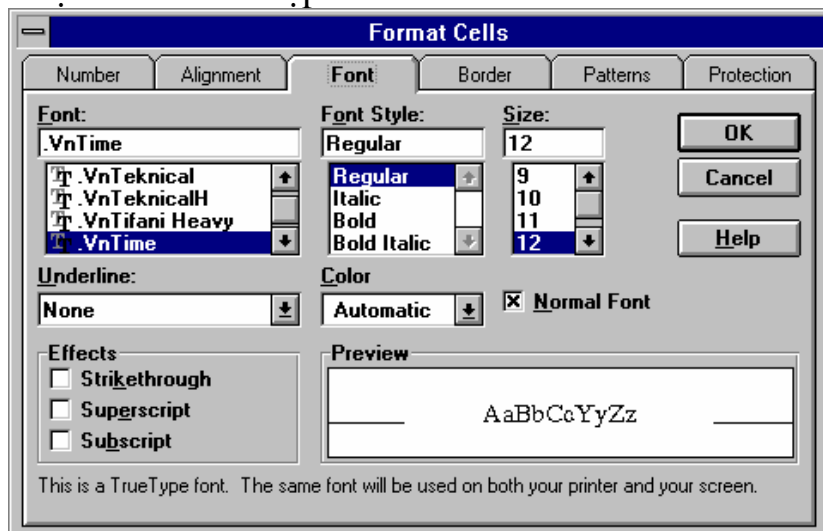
Format Cells

Number | Alignment | Font | Border | Patterns | Protection

Font:
.VnTime
.VnTeknical
.VnTeknicalH
.VnTifani Heavy
.VnTime

Font Style:
Regular
Regular
Italic
Bold
Bold Italic

Size:
12
9
10
11
12

OK
Cancel
Help

Underline:
None

Color
Automatic

Normal Font

Effects
Strikethrough
Superscript
Subscript

Preview
AaBbCcYyZz

This is a TrueType font. The same font will be used on both your printer and your screen.